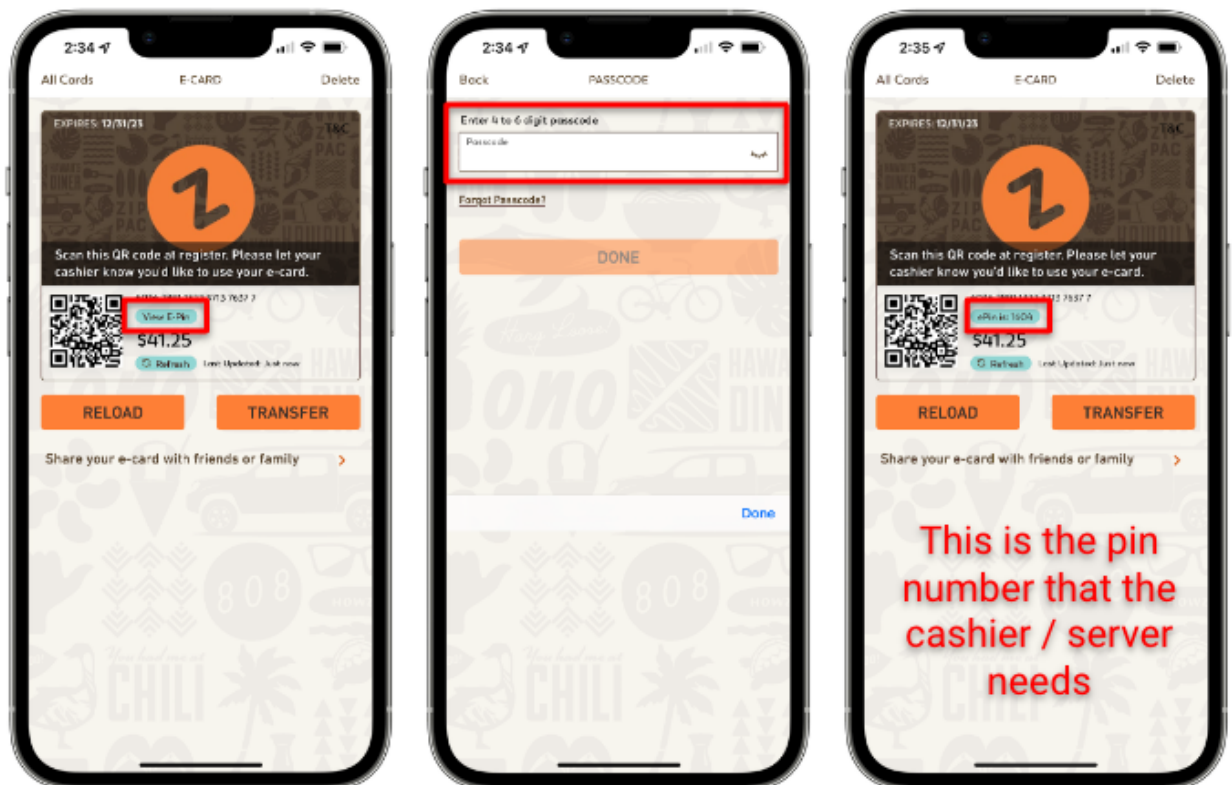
2:34

All Cards E-CARD Delete

EXPIRES: 12/31/23 T&C

Scan this QR code at register. Please let your cashier know you'd like to use your e-card.

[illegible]

View E-Pin

$41.25

Refresh Last Updated: Just now

RELOAD TRANSFER

Share your e-card with friends or family >

2:34

Back PASSCODE

Enter 4 to 6 digit passcode

Passcode

Forgot Passcode?

DONE

Done

2:35

All Cards E-CARD Delete

EXPIRES: 12/31/23 T&C

Scan this QR code at register. Please let your cashier know you'd like to use your e-card.

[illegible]

ePin is: 1604

$41.25

Refresh Last Updated: Just now

RELOAD TRANSFER

Share your e-card with friends or family >

This is the pin number that the cashier / server needs